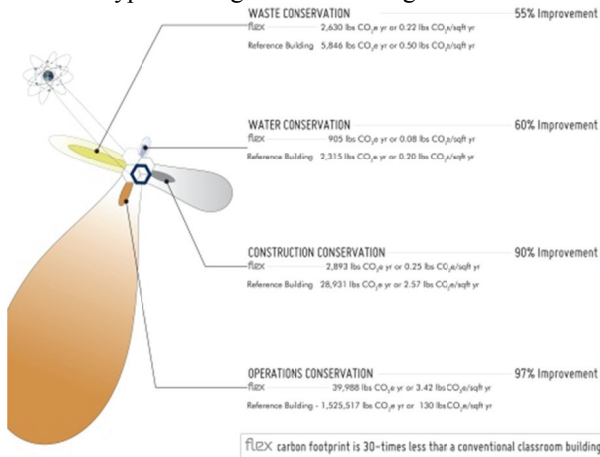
WASTE CONSERVATION 55% Improvement

flex 2,630 lbs $CO_2e$ yr or 0.22 lbs $CO_2/sqft$ yr

Reference Building 5,846 lbs $CO_2e$ yr or 0.50 lbs $CO_2/sqft$ yr

WATER CONSERVATION 60% Improvement

flex 905 lbs $CO_2e$ yr or 0.08 lbs $CO_2/sqft$ yr

Reference Building 2,315 lbs $CO_2e$ yr or 0.20 lbs $CO_2/sqft$ yr

CONSTRUCTION CONSERVATION 90% Improvement

flex 2,893 lbs $CO_2e$ yr or 0.25 lbs $CO_2e/sqft$ yr

Reference Building 28,931 lbs $CO_2e$ yr or 2.57 lbs $CO_2e/sqft$ yr

OPERATIONS CONSERVATION 97% Improvement

flex 39,988 lbs $CO_2e$ yr or 3.42 lbs$CO_2e/sqft$ yr

Reference Building - 1,525,517 lbs $CO_2e$ yr or 130 lbs$CO_2e/sqft$ yr

flex carbon footprint is 30-times less than a conventional classroom building